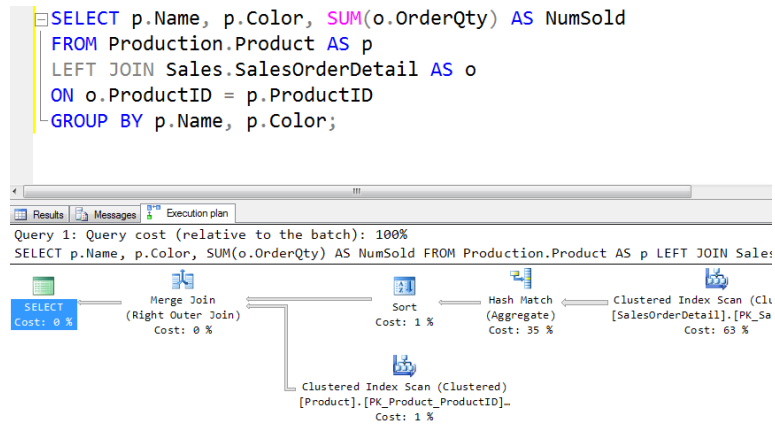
SELECT p.Name, p.Color, SUM(o.OrderQty) AS NumSold
FROM Production.Product AS p
LEFT JOIN Sales.SalesOrderDetail AS o
ON o.ProductID = p.ProductID
GROUP BY p.Name, p.Color;

Results Messages Execution plan

Query 1: Query cost (relative to the batch): 100%
SELECT p.Name, p.Color, SUM(o.OrderQty) AS NumSold FROM Production.Product AS p LEFT JOIN Sales

SELECT
Cost: 0 %

Merge Join
(Right Outer Join)
Cost: 0 %

Sort
Cost: 1 %

Hash Match
(Aggregate)
Cost: 35 %

Clustered Index Scan (Cl
[SalesOrderDetail].[PK_Sa
Cost: 63 %

Clustered Index Scan (Clustered)
[Product].[PK_Product_ProductID]…
Cost: 1 %